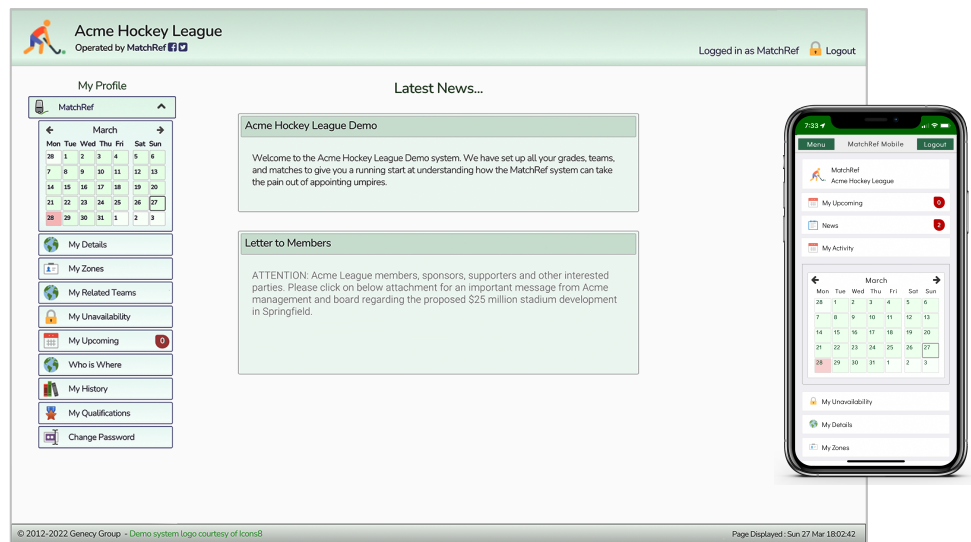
Acme Hockey League
Operated by MatchRef

Logged in as MatchRef Logout

My Profile

MatchRef

March

| Mon | Tue | Wed | Thu | Fri | Sat | Sun |
|---|---|---|---|---|---|---|
| 28 | 1 | 2 | 3 | 4 | 5 | 6 |
| 7 | 8 | 9 | 10 | 11 | 12 | 13 |
| 14 | 15 | 16 | 17 | 18 | 19 | 20 |
| 21 | 22 | 23 | 24 | 25 | 26 | 27 |
| 28 | 29 | 30 | 31 | 1 | 2 | 3 |

My Details
My Zones
My Related Teams
My Unavailability
My Upcoming 0
Who is Where
My History
My Qualifications
Change Password

Latest News...

Acme Hockey League Demo

Welcome to the Acme Hockey League Demo system. We have set up all your grades, teams, and matches to give you a running start at understanding how the MatchRef system can take the pain out of appointing umpires.

Letter to Members

ATTENTION: Acme League members, sponsors, supporters and other interested parties. Please click on below attachment for an important message from Acme management and board regarding the proposed $25 million stadium development in Springfield.

7:33

Menu MatchRef Mobile Logout

MatchRef
Acme Hockey League

My Upcoming 0
News 2
My Activity

March

| Mon | Tue | Wed | Thu | Fri | Sat | Sun |
|---|---|---|---|---|---|---|
| 28 | 1 | 2 | 3 | 4 | 5 | 6 |
| 7 | 8 | 9 | 10 | 11 | 12 | 13 |
| 14 | 15 | 16 | 17 | 18 | 19 | 20 |
| 21 | 22 | 23 | 24 | 25 | 26 | 27 |
| 28 | 29 | 30 | 31 | 1 | 2 | 3 |

My Unavailability
My Details
My Zones

© 2012-2022 Genecy Group - Demo system logo courtesy of Icons8

Page Displayed : Sun 27 Mar 18:02:42